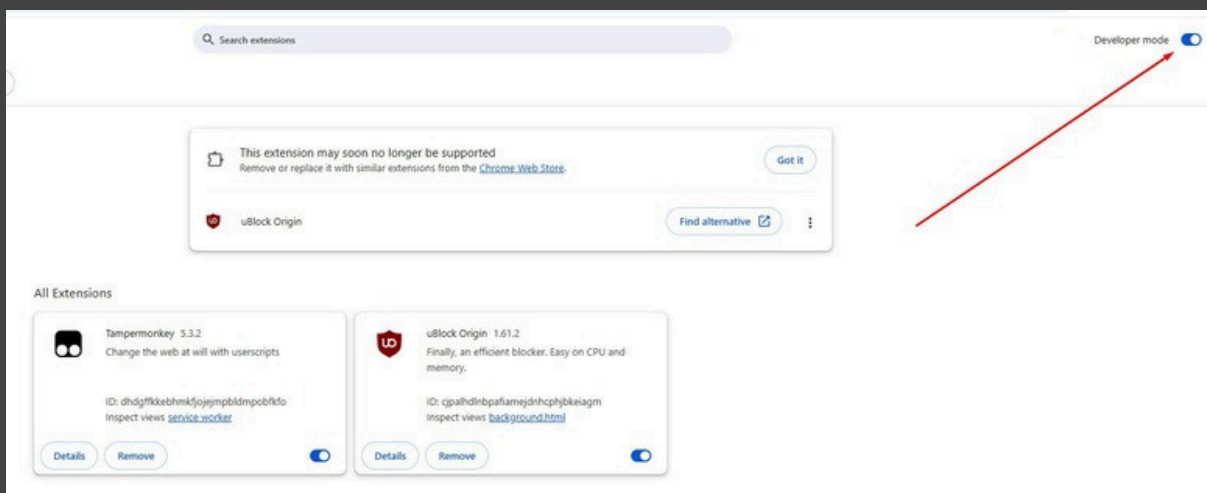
Search extensions

Developer mode

This extension may soon no longer be supported
Remove or replace it with similar extensions from the Chrome Web Store.

Got it

uBlock Origin

Find alternative

All Extensions

Tampermonkey 5.3.2
Change the web at will with userscripts

ID: dhdgffkkebhmkfjojejmpbldmpobfkfo
Inspect views service worker

Details
Remove

uBlock Origin 1.61.2
Finally, an efficient blocker. Easy on CPU and memory.

ID: cjpalhdlnbpafiamejdnhcphjbkeiagm
Inspect views background.html

Details
Remove